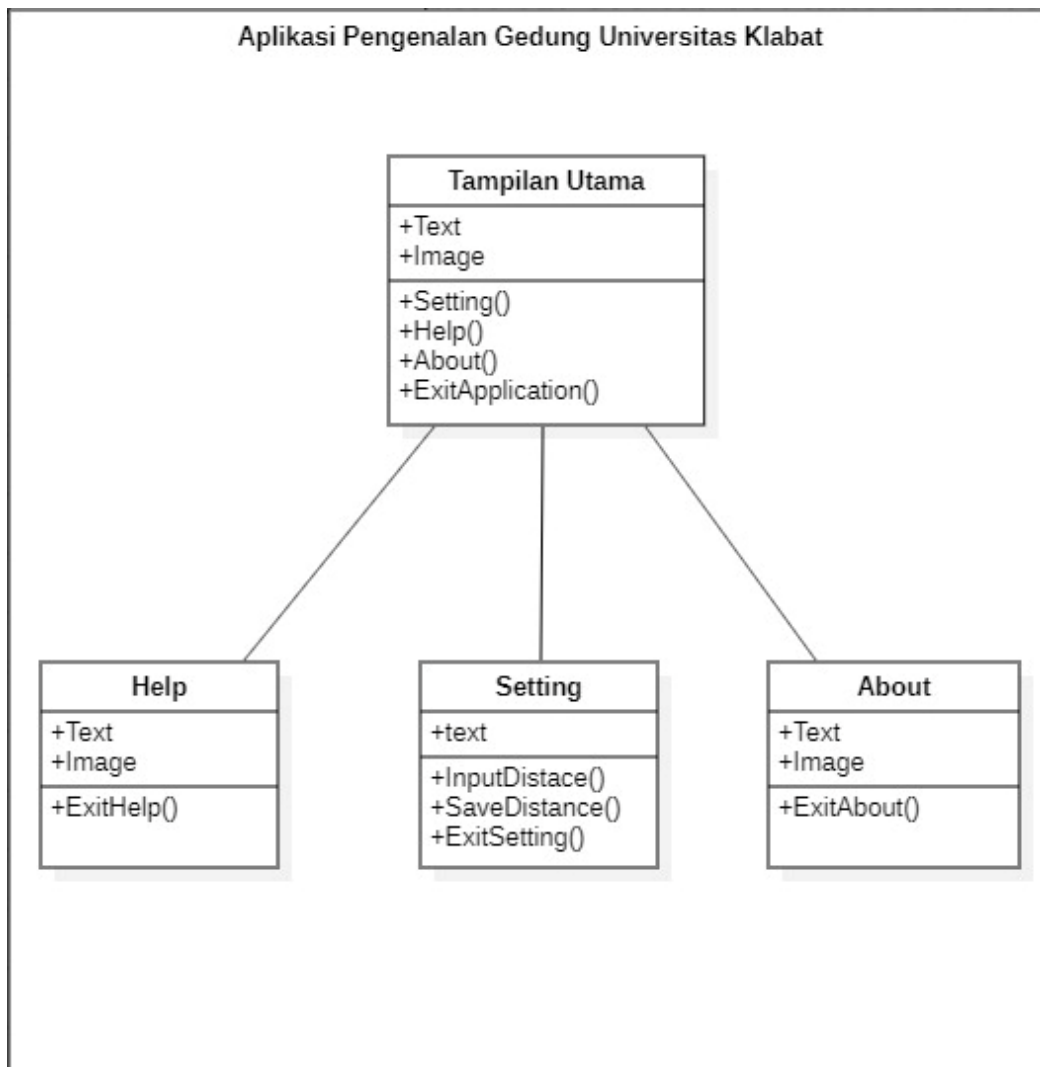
Aplikasi Pengenalan Gedung Universitas Klabat

Tampilan Utama
+Text
+Image
+Setting()
+Help()
+About()
+ExitApplication()

Help
+Text
+Image
+ExitHelp()

Setting
+text
+InputDistace()
+SaveDistance()
+ExitSetting()

About
+Text
+Image
+ExitAbout()